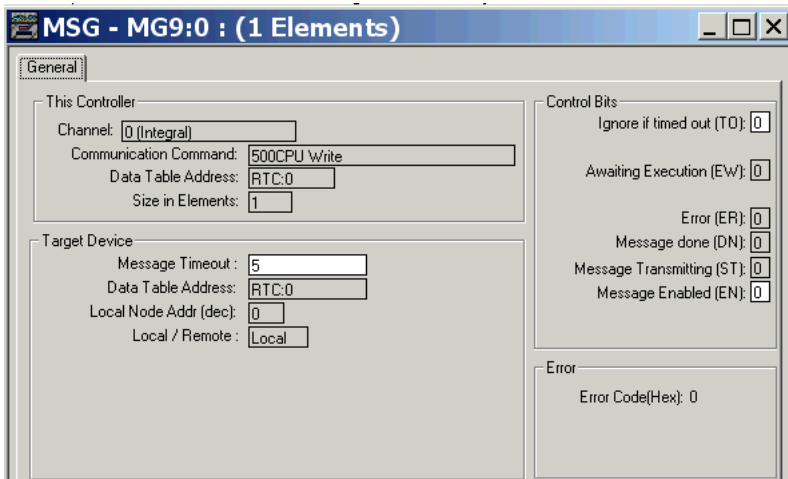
MSG - MG9:0 : (1 Elements)

General

This Controller
Channel: 0 (Integral)
Communication Command: 500CPU Write
Data Table Address: RTC:0
Size in Elements: 1

Target Device
Message Timeout : 5
Data Table Address: RTC:0
Local Node Addr (dec): 0
Local / Remote : Local

Control Bits
Ignore if timed out (TO): 0
Awaiting Execution (EW): 0
Error (ER): 0
Message done (DN): 0
Message Transmitting (ST): 0
Message Enabled (EN): 0

Error
Error Code(Hex): 0